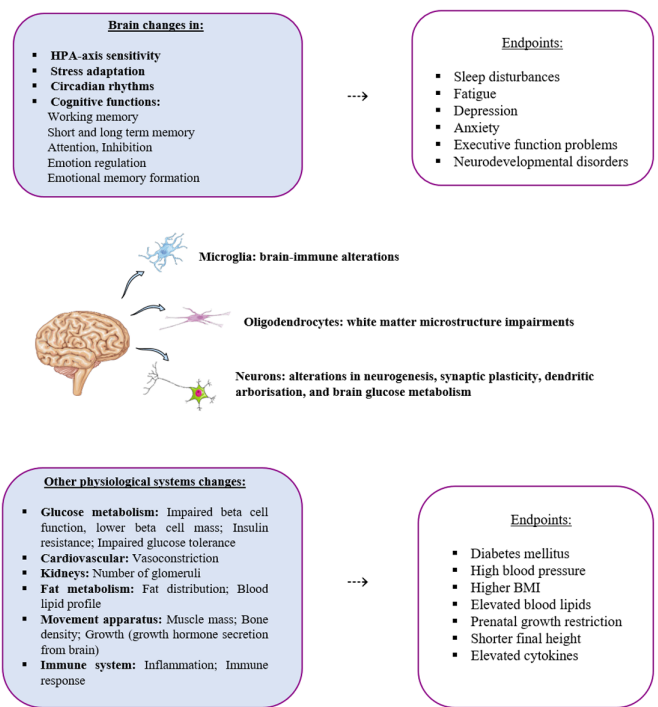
Brain changes in:

- HPA-axis sensitivity
- Stress adaptation
- Circadian rhythms
- Cognitive functions:

Working memory
Short and long term memory
Attention, Inhibition
Emotion regulation
Emotional memory formation

--->

Endpoints:

- Sleep disturbances
- Fatigue
- Depression
- Anxiety
- Executive function problems
- Neurodevelopmental disorders

Microglia: brain-immune alterations

Oligodendrocytes: white matter microstructure impairments

Neurons: alterations in neurogenesis, synaptic plasticity, dendritic arborisation, and brain glucose metabolism

Other physiological systems changes:

- Glucose metabolism: Impaired beta cell function, lower beta cell mass; Insulin resistance; Impaired glucose tolerance
- Cardiovascular: Vasoconstriction
- Kidneys: Number of glomeruli
- Fat metabolism: Fat distribution; Blood lipid profile
- Movement apparatus: Muscle mass; Bone density; Growth (growth hormone secretion from brain)
- Immune system: Inflammation; Immune response

--->

Endpoints:

- Diabetes mellitus
- High blood pressure
- Higher BMI
- Elevated blood lipids
- Prenatal growth restriction
- Shorter final height
- Elevated cytokines